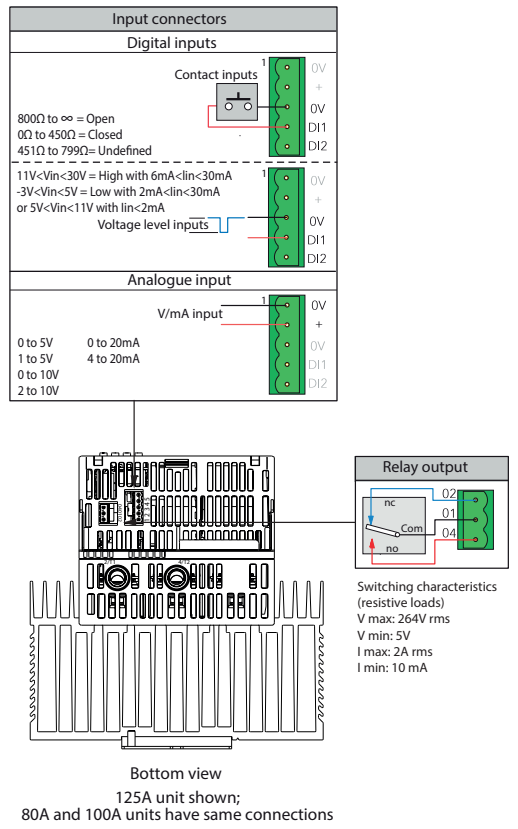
Input connectors

Digital inputs

Contact inputs

1

0V

+

0V

DI1

DI2

-

800Ω to ∞ = Open
0Ω to 450Ω = Closed
451Ω to 799Ω= Undefined

11V<Vin<30V = High with 6mA<Iin<30mA
-3V<Vin<5V = Low with 2mA<Iin<30mA
or 5V<Vin<11V with Iin<2mA

Voltage level inputs

1

0V

+

0V

DI1

DI2

Analogue input

V/mA input

1

0V

+

0V

DI1

DI2

0 to 5V
1 to 5V
0 to 10V
2 to 10V

0 to 20mA
4 to 20mA

Relay output

nc

02

01

Com

04

no

Switching characteristics (resistive loads)
V max: 264V rms
V min: 5V
I max: 2A rms
I min: 10 mA

Bottom view
125A unit shown;
80A and 100A units have same connections